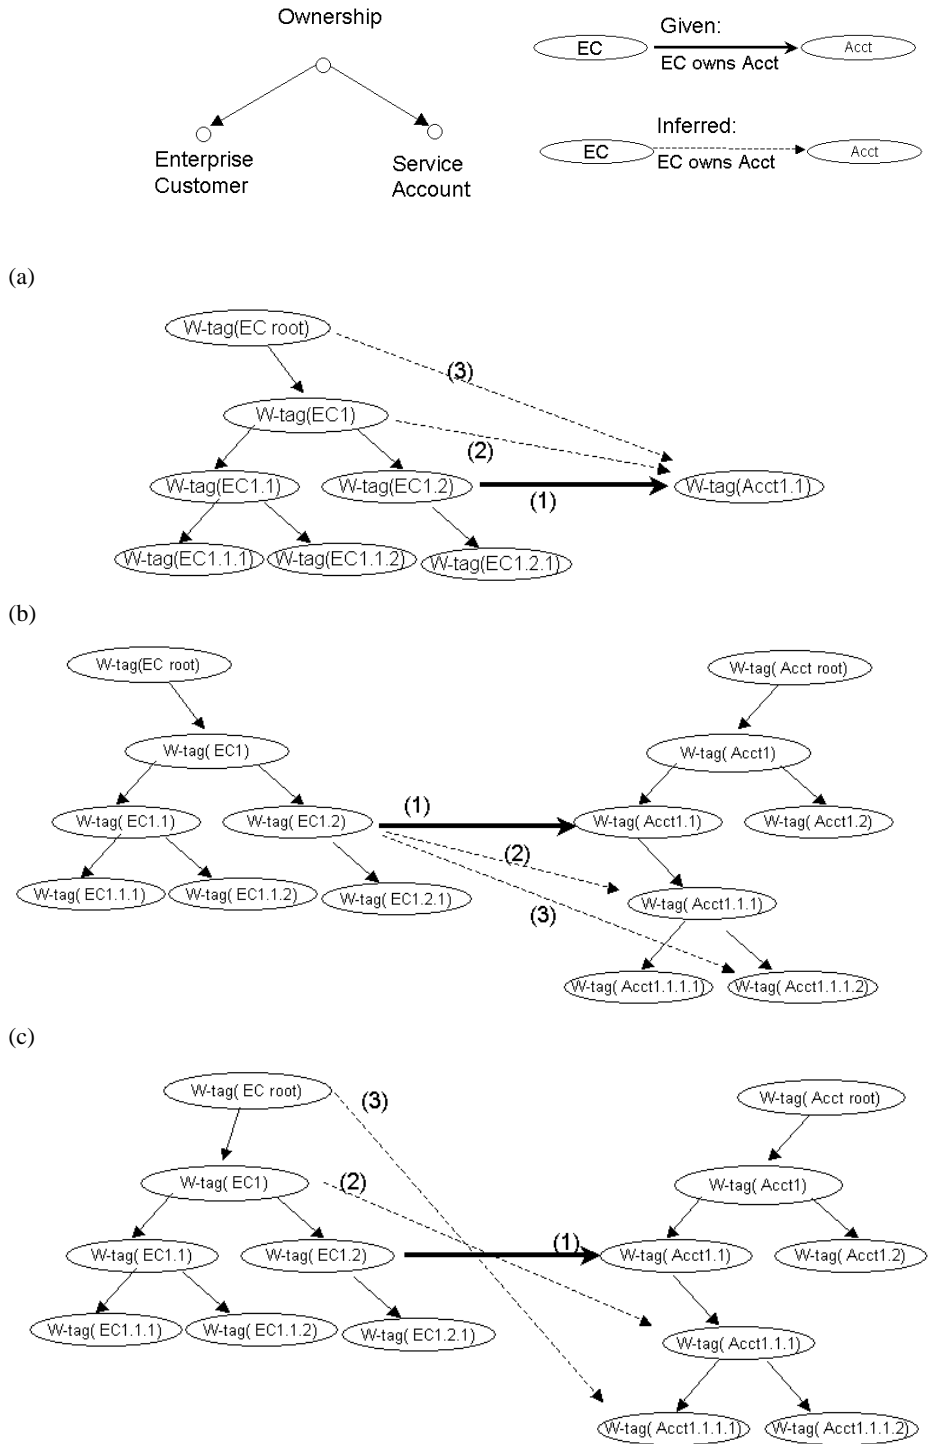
Ownership

Enterprise Customer

Service Account

EC
Given:
EC owns Acct
Acct

EC
Inferred:
EC owns Acct
Acct

(a)

W-tag(EC root)
(3)
W-tag(EC1)
(2)
W-tag(EC1.1)
W-tag(EC1.2)
(1)
W-tag(Acct1.1)
W-tag(EC1.1.1)
W-tag(EC1.1.2)
W-tag(EC1.2.1)

(b)

W-tag(EC root)
W-tag( Acct root)
W-tag( EC1)
W-tag( Acct1)
W-tag( EC1.1)
W-tag( EC1.2)
(1)
W-tag( Acct1.1)
W-tag( Acct1.2)
(2)
W-tag( EC1.1.1)
W-tag( EC1.1.2)
W-tag( EC1.2.1)
W-tag( Acct1.1.1)
(3)
W-tag( Acct1.1.1.1)
W-tag( Acct1.1.1.2)

(c)

W-tag( EC root)
(3)
W-tag( Acct root)
W-tag( EC1)
(2)
W-tag( Acct1)
W-tag( EC1.1)
W-tag( EC1.2)
(1)
W-tag( Acct1.1)
W-tag( Acct1.2)
W-tag( EC1.1.1)
W-tag( EC1.1.2)
W-tag( EC1.2.1)
W-tag( Acct1.1.1)
W-tag( Acct1.1.1.1)
W-tag( Acct1.1.1.2)